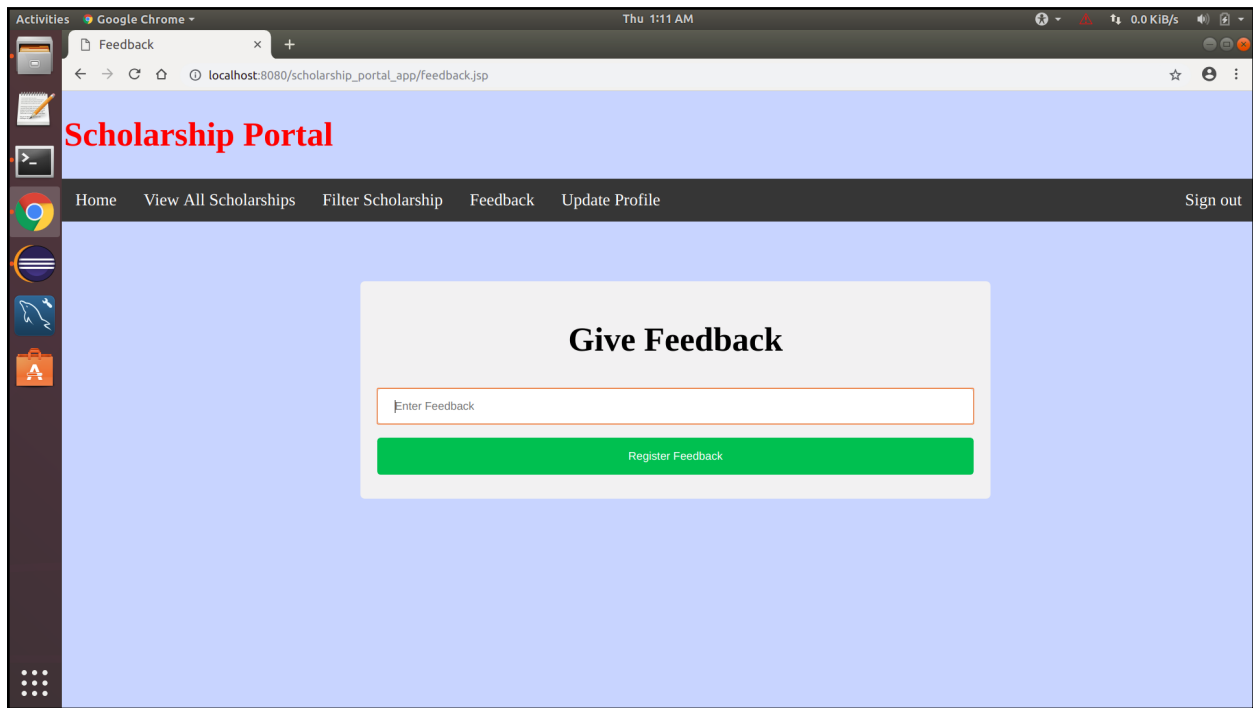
Activities Google Chrome ▾ Thu 1:11 AM 0.0 KiB/s

Feedback ×

localhost:8080/scholarship_portal_app/feedback.jsp

Scholarship Portal

Home View All Scholarships Filter Scholarship Feedback Update Profile Sign out

Give Feedback

Enter Feedback

Register Feedback